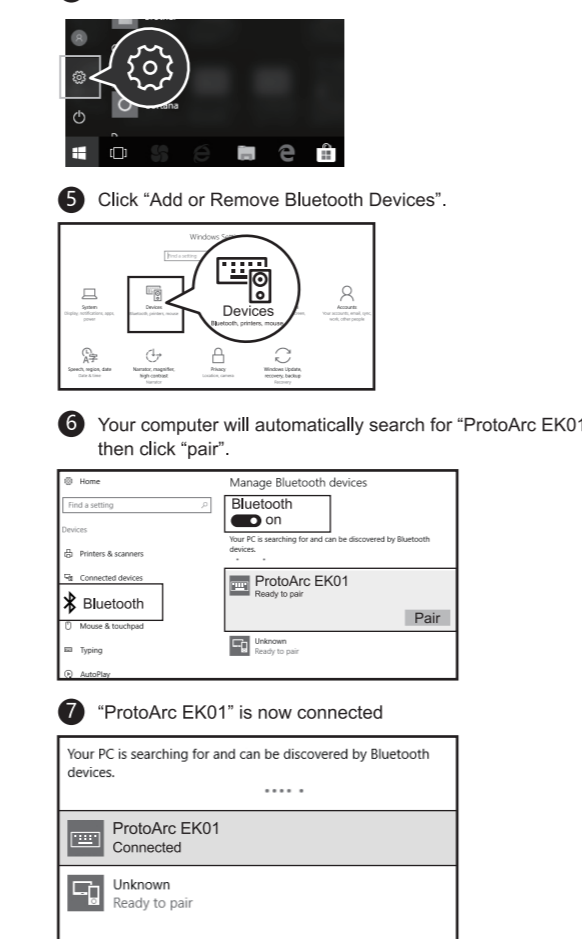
Cortana

5 Click “Add or Remove Bluetooth Devices”.

Windows Settings

Find a setting

System
Display, notifications, apps, power

Devices
Bluetooth, printers, mouse

Devices
Bluetooth, printers, mouse

Accounts
Your accounts, email, sync, work, other people

Speech, region, date
Date & time

Narrator, magnifier, high contrast
Narrator

Privacy
Location, camera

Windows Update, recovery, backup
Recovery

6 Your computer will automatically search for “ProtoArc EK01 then click “pair”.

Home

Find a setting

Devices

Printers & scanners

Connected devices

Bluetooth

Mouse & touchpad

Typing

AutoPlay

Manage Bluetooth devices

Bluetooth
on

Your PC is searching for and can be discovered by Bluetooth devices.

ProtoArc EK01
Ready to pair

Pair

Unknown
Ready to pair

7 “ProtoArc EK01” is now connected

Your PC is searching for and can be discovered by Bluetooth devices.

ProtoArc EK01
Connected

Unknown
Ready to pair